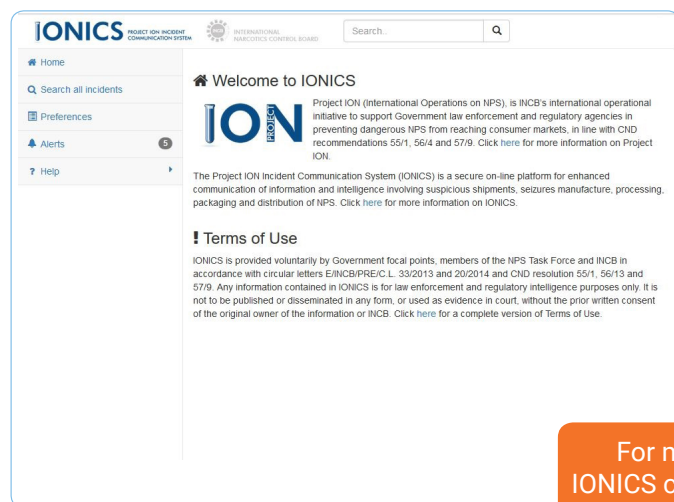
IONICS PROJECT ION INCIDENT COMMUNICATION SYSTEM

INTERNATIONAL NARCOTICS CONTROL BOARD

Search..

Home

Search all incidents

Preferences

Alerts 5

? Help

Welcome to IONICS

ION PROJECT

Project ION (International Operations on NPS), is INCB's international operational initiative to support Government law enforcement and regulatory agencies in preventing dangerous NPS from reaching consumer markets, in line with CND recommendations 55/1, 56/4 and 57/9. Click here for more information on Project ION.

The Project ION Incident Communication System (IONICS) is a secure on-line platform for enhanced communication of information and intelligence involving suspicious shipments, seizures manufacture, processing, packaging and distribution of NPS. Click here for more information on IONICS.

! Terms of Use

IONICS is provided voluntarily by Government focal points, members of the NPS Task Force and INCB in accordance with circular letters E/INCB/PRE/C.L. 33/2013 and 20/2014 and CND resolution 55/1, 56/13 and 57/9. Any information contained in IONICS is for law enforcement and regulatory intelligence purposes only. It is not to be published or disseminated in any form, or used as evidence in court, without the prior written consent of the original owner of the information or INCB. Click here for a complete version of Terms of Use.

For m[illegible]
IONICS c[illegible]